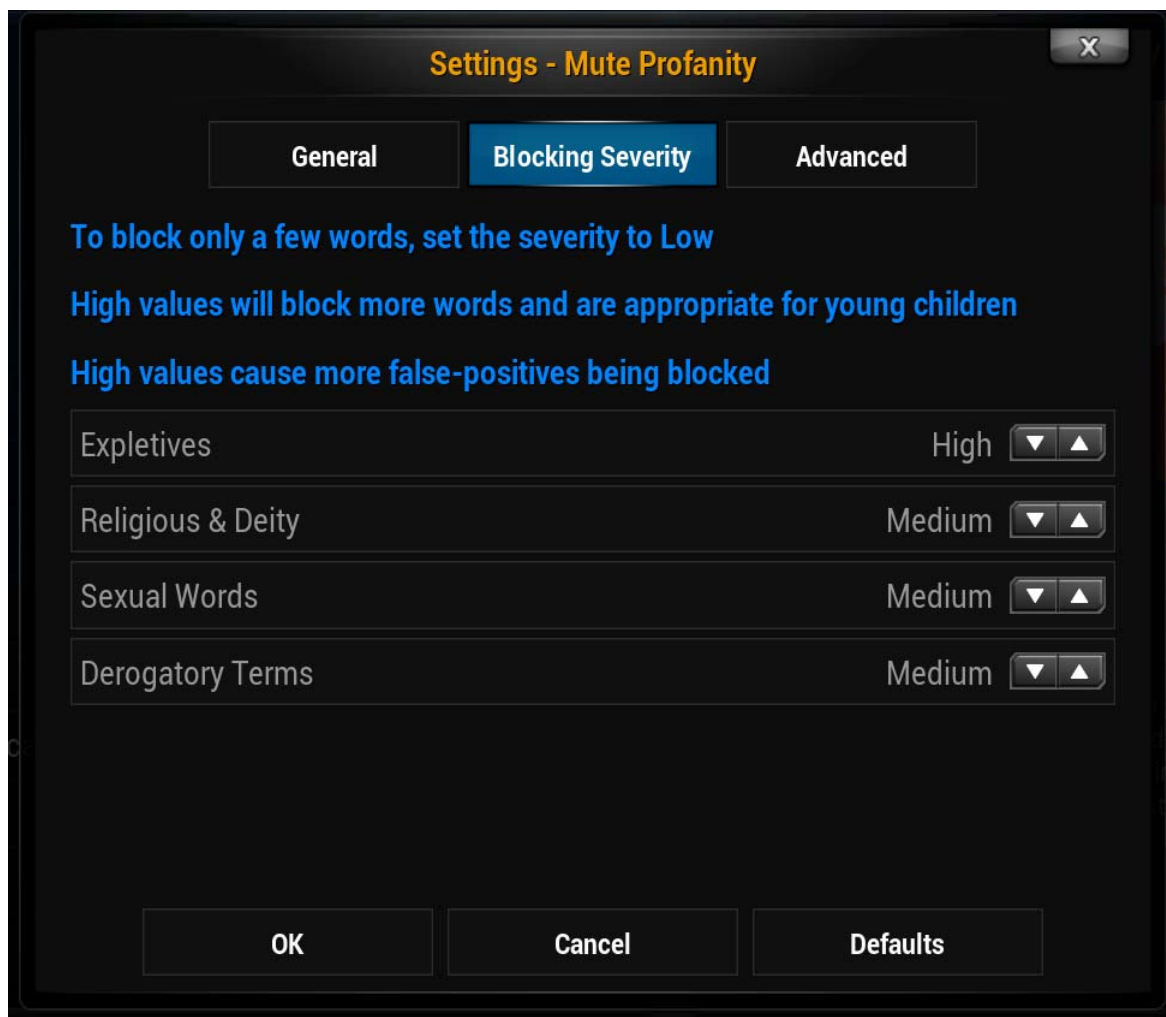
Settings - Mute Profanity

X

General

Blocking Severity

Advanced

To block only a few words, set the severity to Low

High values will block more words and are appropriate for young children

High values cause more false-positives being blocked

Expletives High

Religious & Deity Medium

Sexual Words Medium

Derogatory Terms Medium

OK

Cancel

Defaults